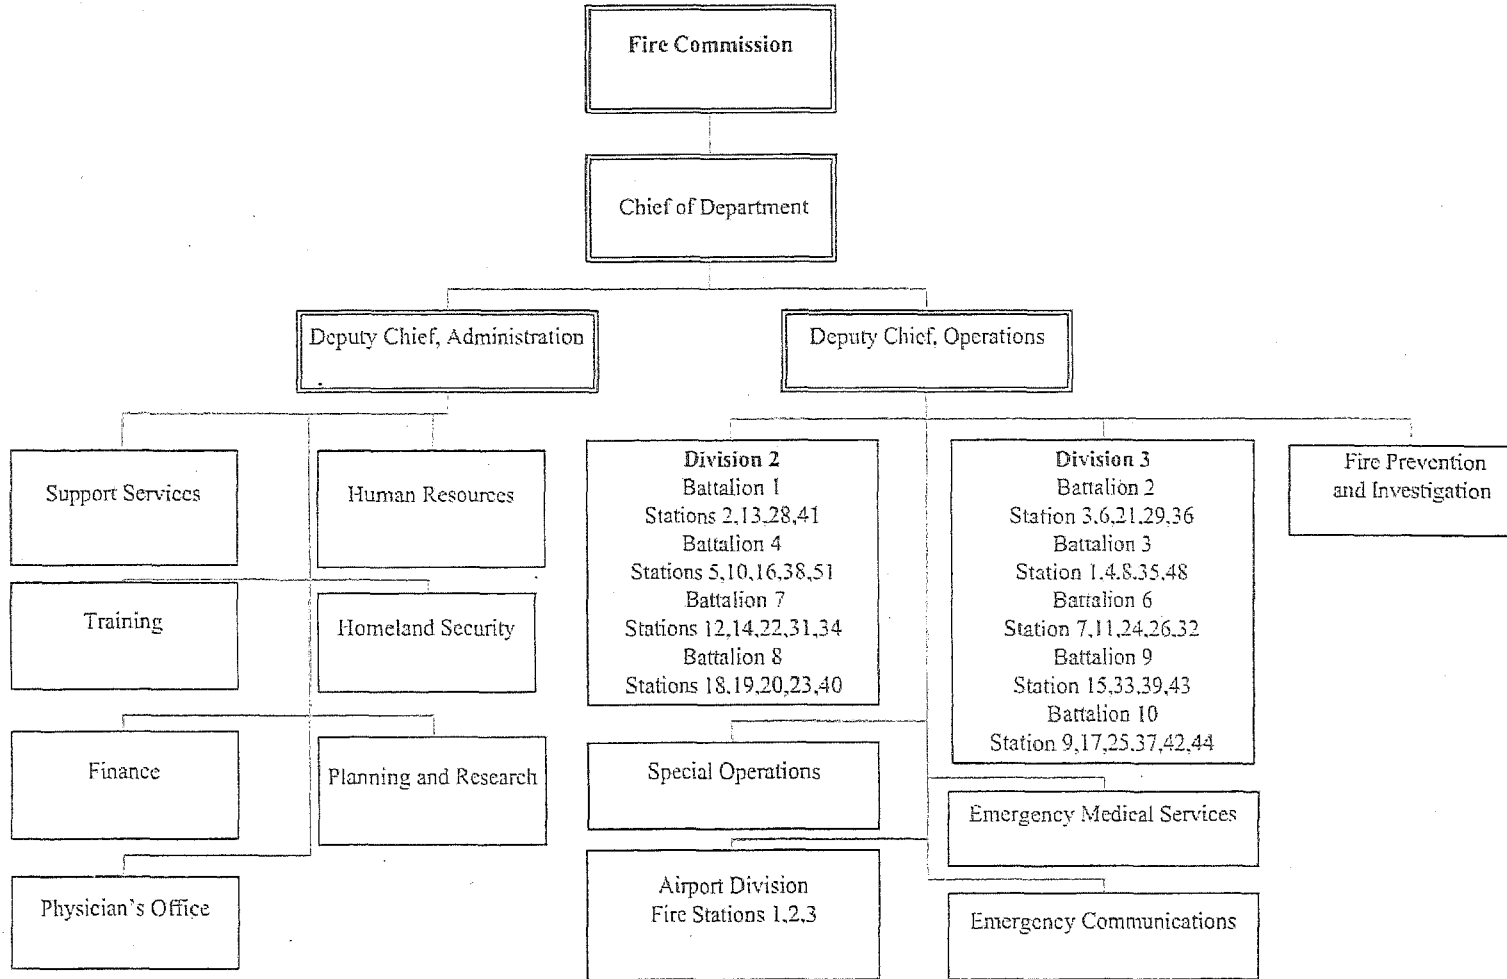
Fire Commission

Chief of Department

Deputy Chief, Administration

Deputy Chief, Operations

Support Services

Human Resources

Training

Homeland Security

Finance

Planning and Research

Physician's Office

Division 2
Battalion 1
Stations 2,13,28,41
Battalion 4
Stations 5,10,16,38,51
Battalion 7
Stations 12,14,22,31,34
Battalion 8
Stations 18,19,20,23,40

Division 3
Battalion 2
Station 3,6,21,29,36
Battalion 3
Station 1,4,8,35,48
Battalion 6
Station 7,11,24,26,32
Battalion 9
Station 15,33,39,43
Battalion 10
Station 9,17,25,37,42,44

Fire Prevention and Investigation

Special Operations

Emergency Medical Services

Airport Division
Fire Stations 1,2,3

Emergency Communications